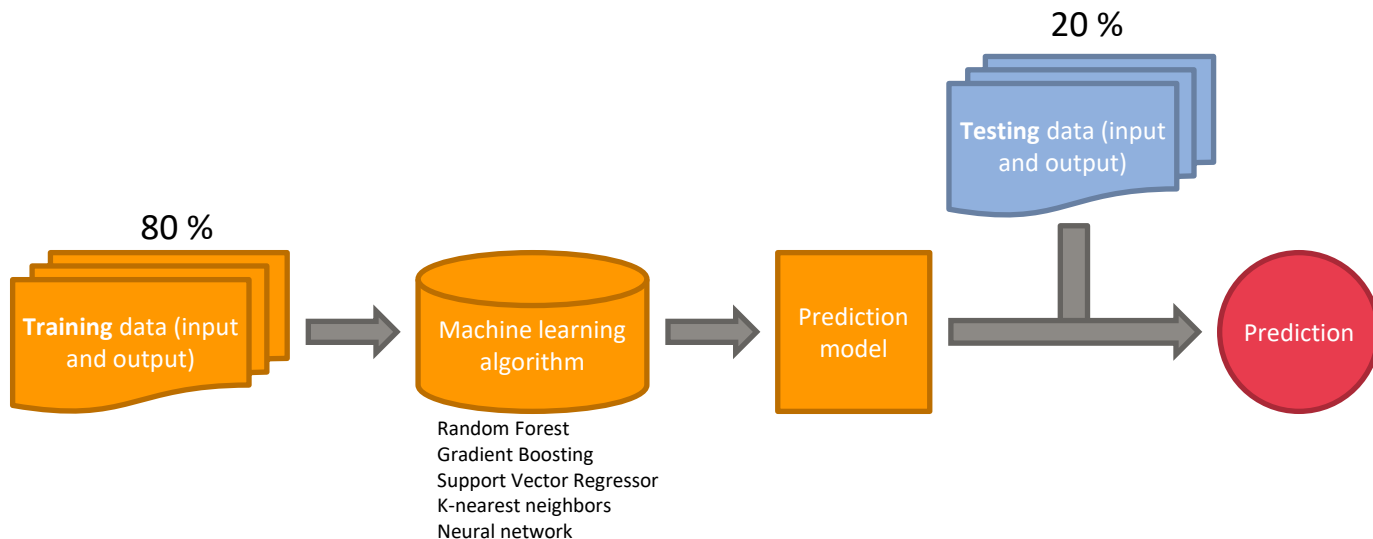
20 %

Testing data (input and output)

80 %

Training data (input and output)

Machine learning algorithm

Random Forest
Gradient Boosting
Support Vector Regressor
K-nearest neighbors
Neural network

Prediction model

Prediction